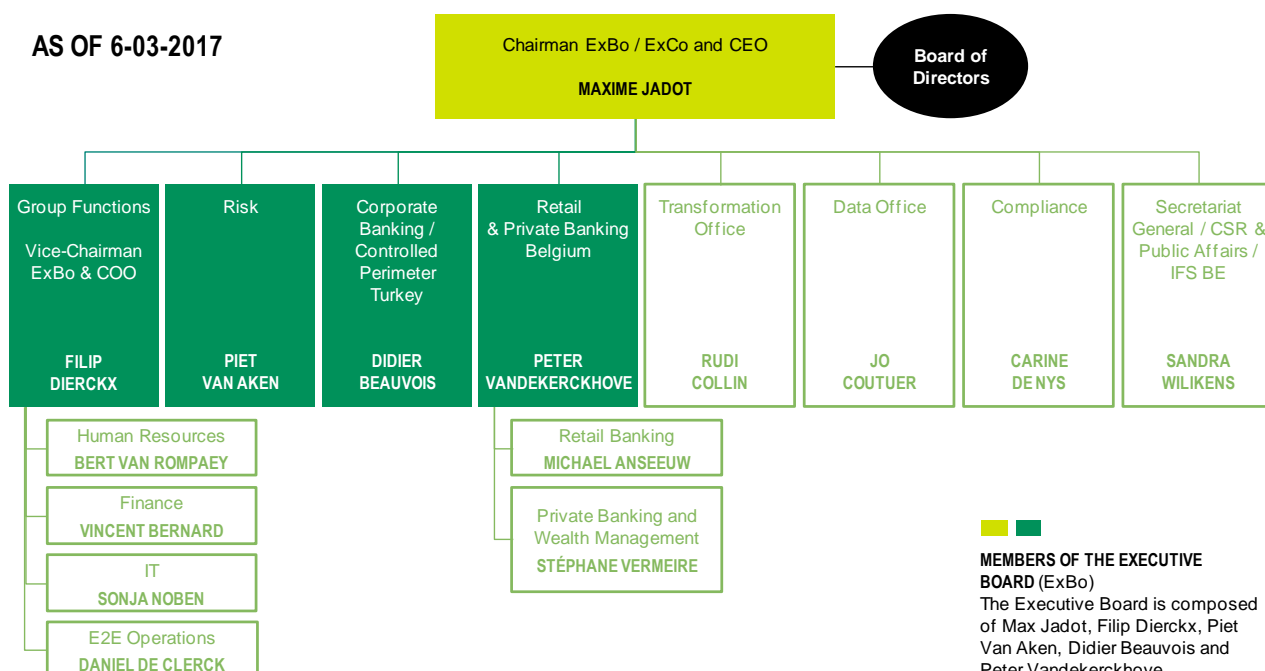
AS OF 6-03-2017

Chairman ExBo / ExCo and CEO

MAXIME JADOT

Board of Directors

Group Functions

Vice-Chairman ExBo & COO

FILIP DIERCKX

Risk

PIET VAN AKEN

Corporate Banking / Controlled Perimeter Turkey

DIDIER BEAUVOIS

Retail & Private Banking Belgium

PETER VANDEKERCKHOVE

Transformation Office

RUDI COLLIN

Data Office

JO COUTUER

Compliance

CARINE DE NYS

Secretariat General / CSR & Public Affairs / IFS BE

SANDRA WILIKENS

Human Resources
BERT VAN ROMPAEY

Finance
VINCENT BERNARD

IT
SONJA NOBEN

E2E Operations
DANIEL DE CLERCK

Retail Banking
MICHAEL ANSEEUW

Private Banking and Wealth Management
STÉPHANE VERMEIRE

MEMBERS OF THE EXECUTIVE BOARD (ExBo)
The Executive Board is composed of Max Jadot, Filip Dierckx, Piet Van Aken, Didier Beauvois and Peter Vandekerckhove